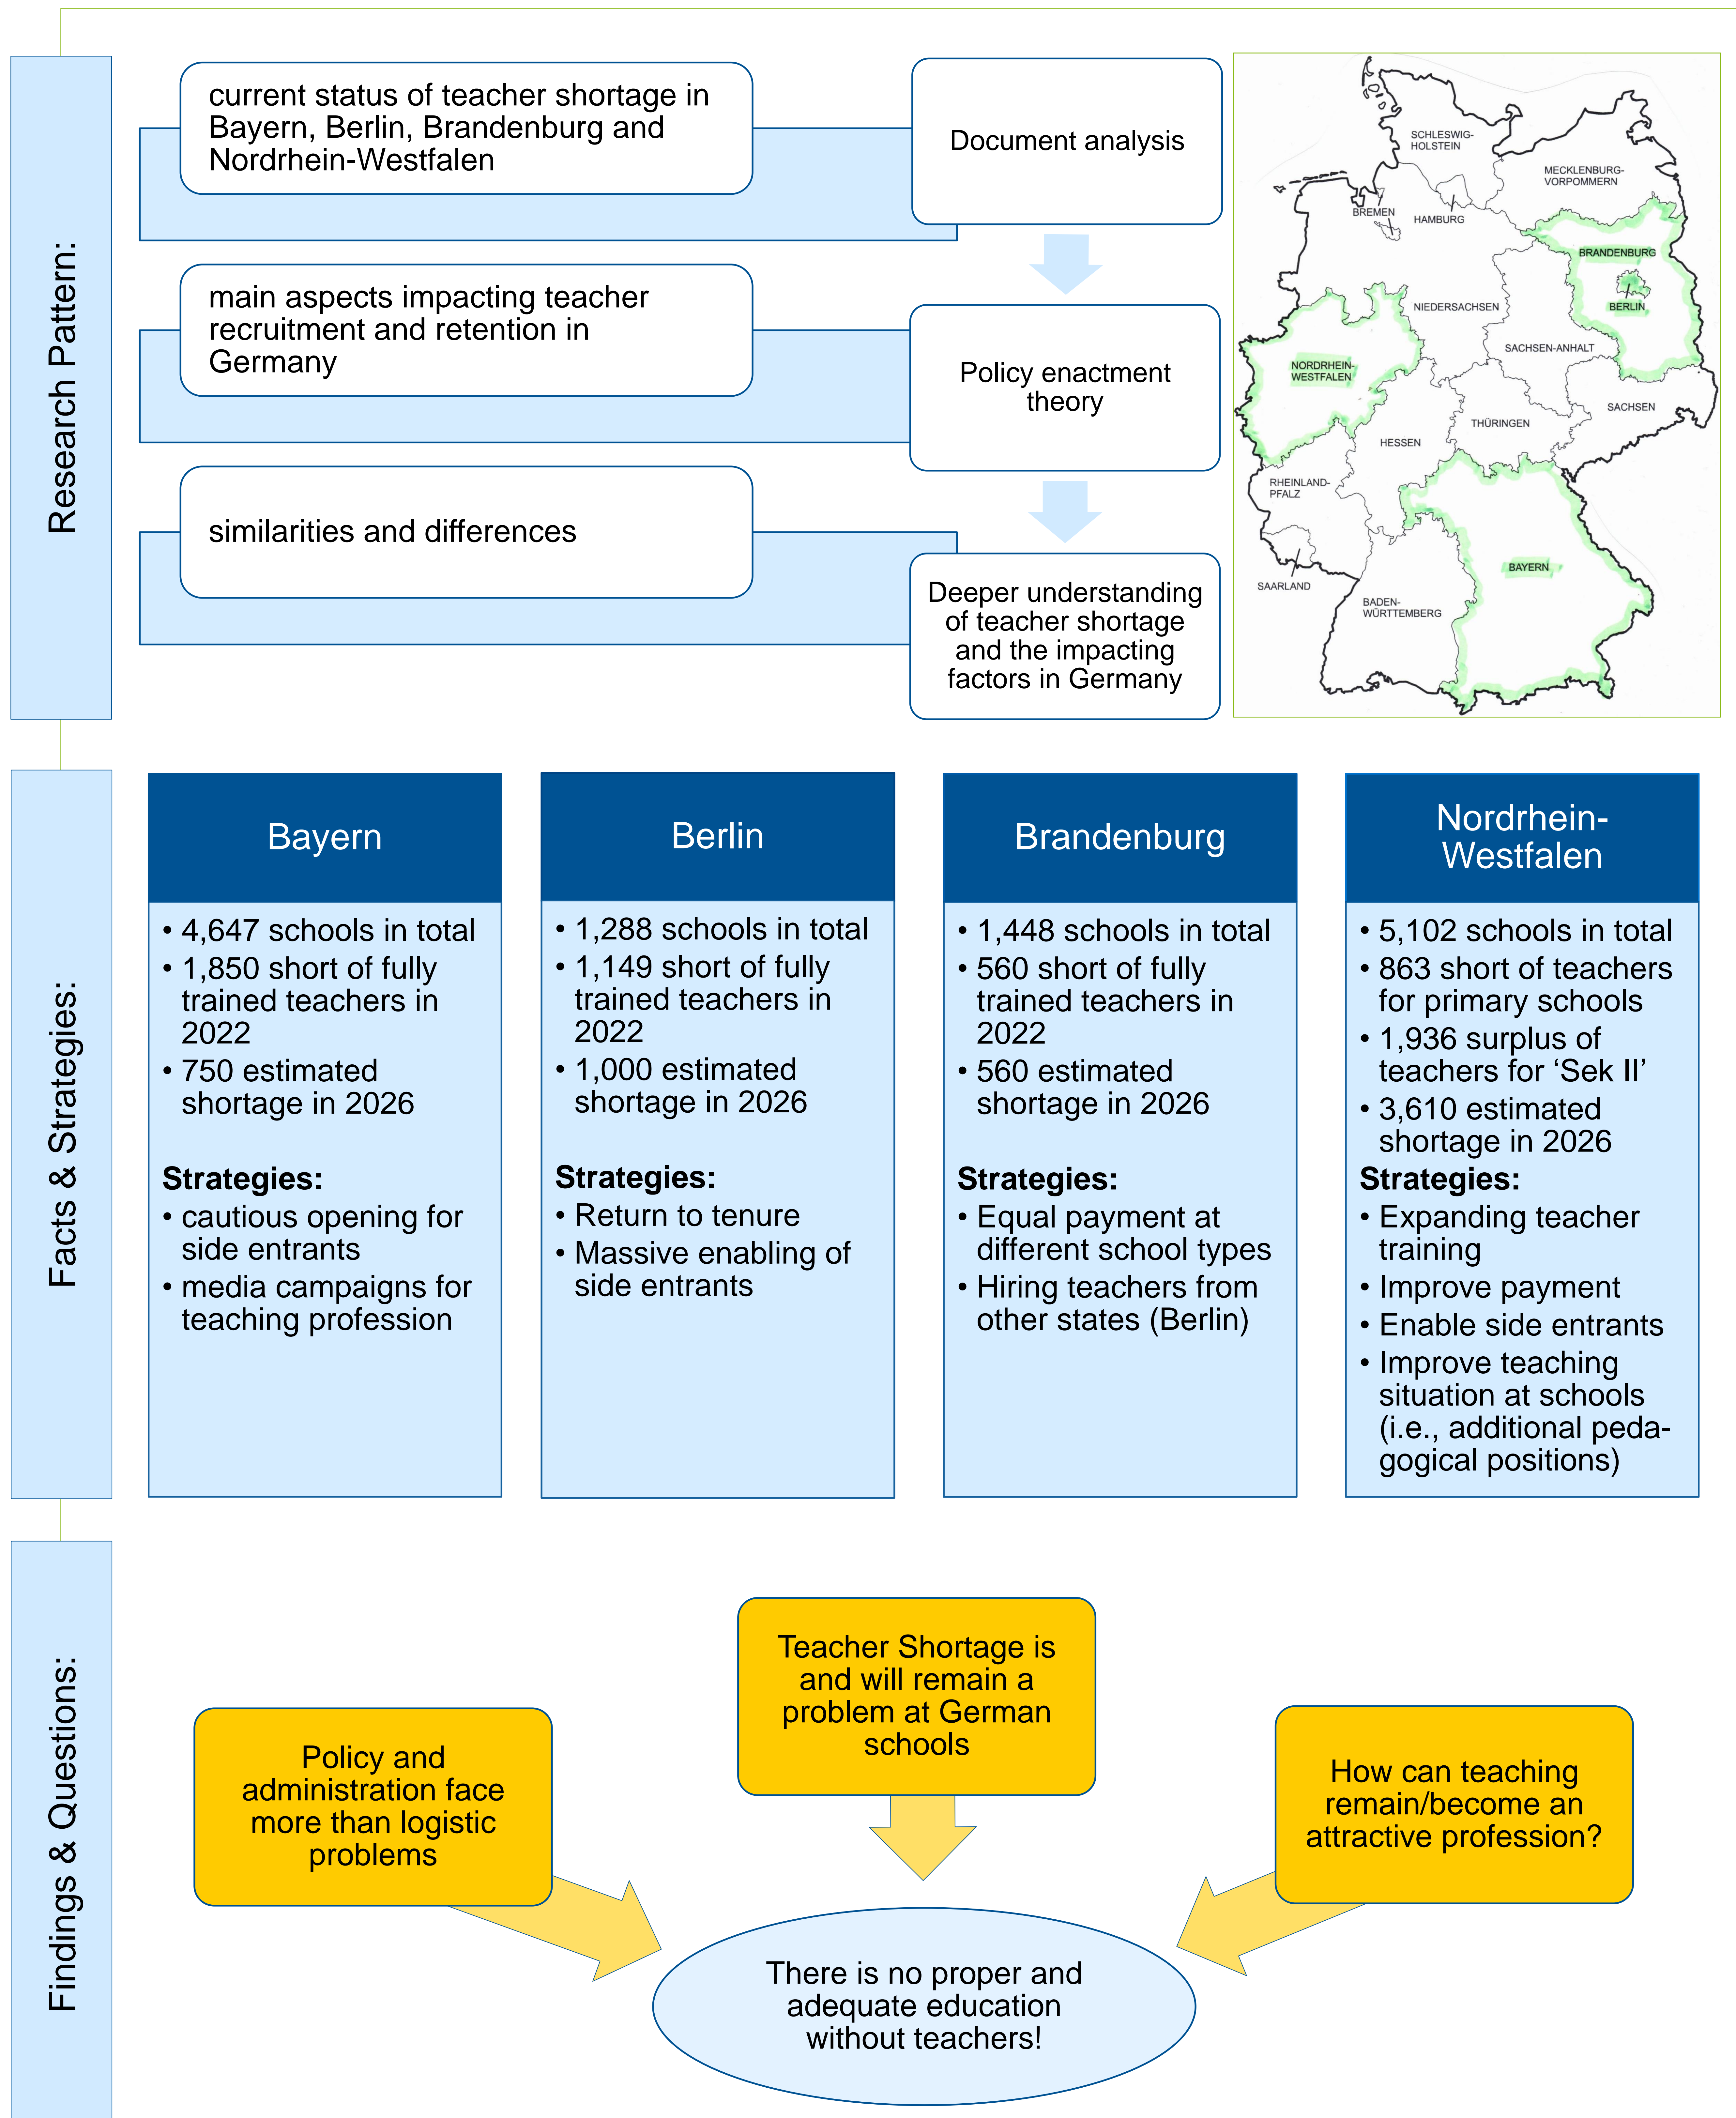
Research Pattern:

current status of teacher shortage in Bayern, Berlin, Brandenburg and Nordrhein-Westfalen

Document analysis

main aspects impacting teacher recruitment and retention in Germany

Policy enactment theory

similarities and differences

Deeper understanding of teacher shortage and the impacting factors in Germany

SCHLESWIG-HOLSTEIN
MECKLENBURG-VORPOMMERN
BREMEN
HAMBURG
BRANDENBURG
BERLIN
NIEDERSACHSEN
SACHSEN-ANHALT
NORDRHEIN-WESTFALEN
SACHSEN
THÜRINGEN
HESSEN
RHEINLAND-PFALZ
BAYERN
SAARLAND
BADEN-WÜRTTEMBERG

Facts & Strategies:

| Bayern | Berlin | Brandenburg | Nordrhein-Westfalen |
|---|---|---|---|
| • 4,647 schools in total<br>• 1,850 short of fully trained teachers in 2022<br>• 750 estimated shortage in 2026<br><br>**Strategies:**<br>• cautious opening for side entrants<br>• media campaigns for teaching profession | • 1,288 schools in total<br>• 1,149 short of fully trained teachers in 2022<br>• 1,000 estimated shortage in 2026<br><br>**Strategies:**<br>• Return to tenure<br>• Massive enabling of side entrants | • 1,448 schools in total<br>• 560 short of fully trained teachers in 2022<br>• 560 estimated shortage in 2026<br><br>**Strategies:**<br>• Equal payment at different school types<br>• Hiring teachers from other states (Berlin) | • 5,102 schools in total<br>• 863 short of teachers for primary schools<br>• 1,936 surplus of teachers for 'Sek II'<br>• 3,610 estimated shortage in 2026<br>**Strategies:**<br>• Expanding teacher training<br>• Improve payment<br>• Enable side entrants<br>• Improve teaching situation at schools (i.e., additional pedagogical positions) |

Findings & Questions:

Teacher Shortage is and will remain a problem at German schools

Policy and administration face more than logistic problems

How can teaching remain/become an attractive profession?

There is no proper and adequate education without teachers!